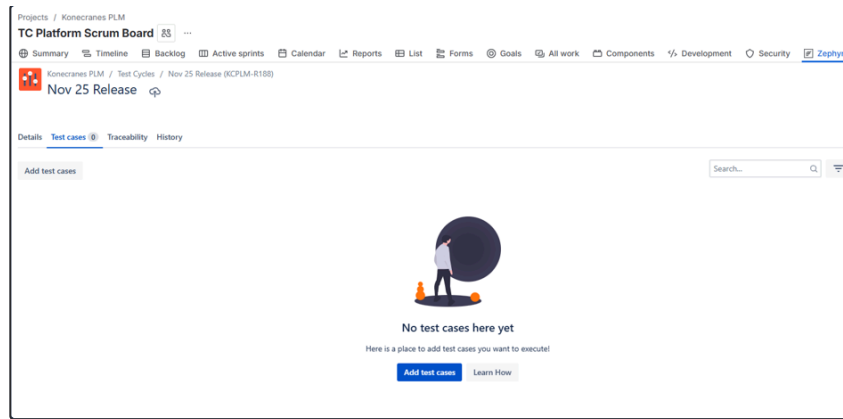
Projects / Konecranes PLM

TC Platform Scrum Board ···

Summary Timeline Backlog Active sprints Calendar Reports List Forms Goals All work Components Development Security Zephy

Konecranes PLM / Test Cycles / Nov 25 Release (KCPLM-R188)

Nov 25 Release

Details Test cases 0 Traceability History

Add test cases

Search...

No test cases here yet

Here is a place to add test cases you want to execute!

Add test cases Learn How